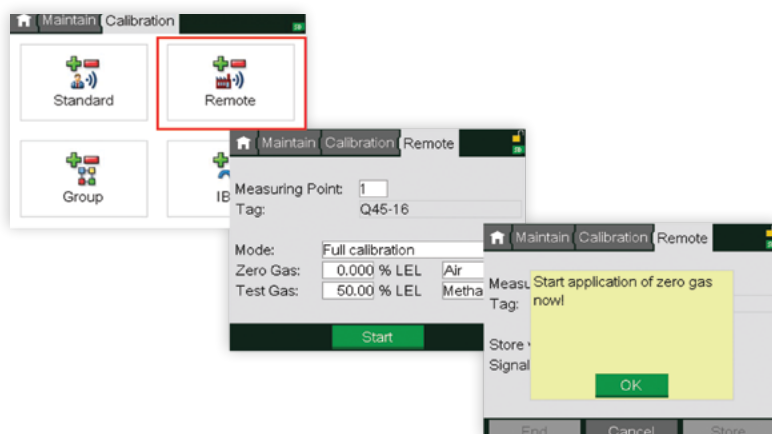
Maintain Calibration

Standard

Remote

Group

IB

Maintain Calibration Remote

Measuring Point: 1
Tag: Q45-16

Mode: Full calibration
Zero Gas: 0.000 % LEL Air
Test Gas: 50.00 % LEL Metha

Start

Maintain Calibration Remote

Measu
Tag:

Store
Signal

Start application of zero gas now!

OK

End Cancel Store